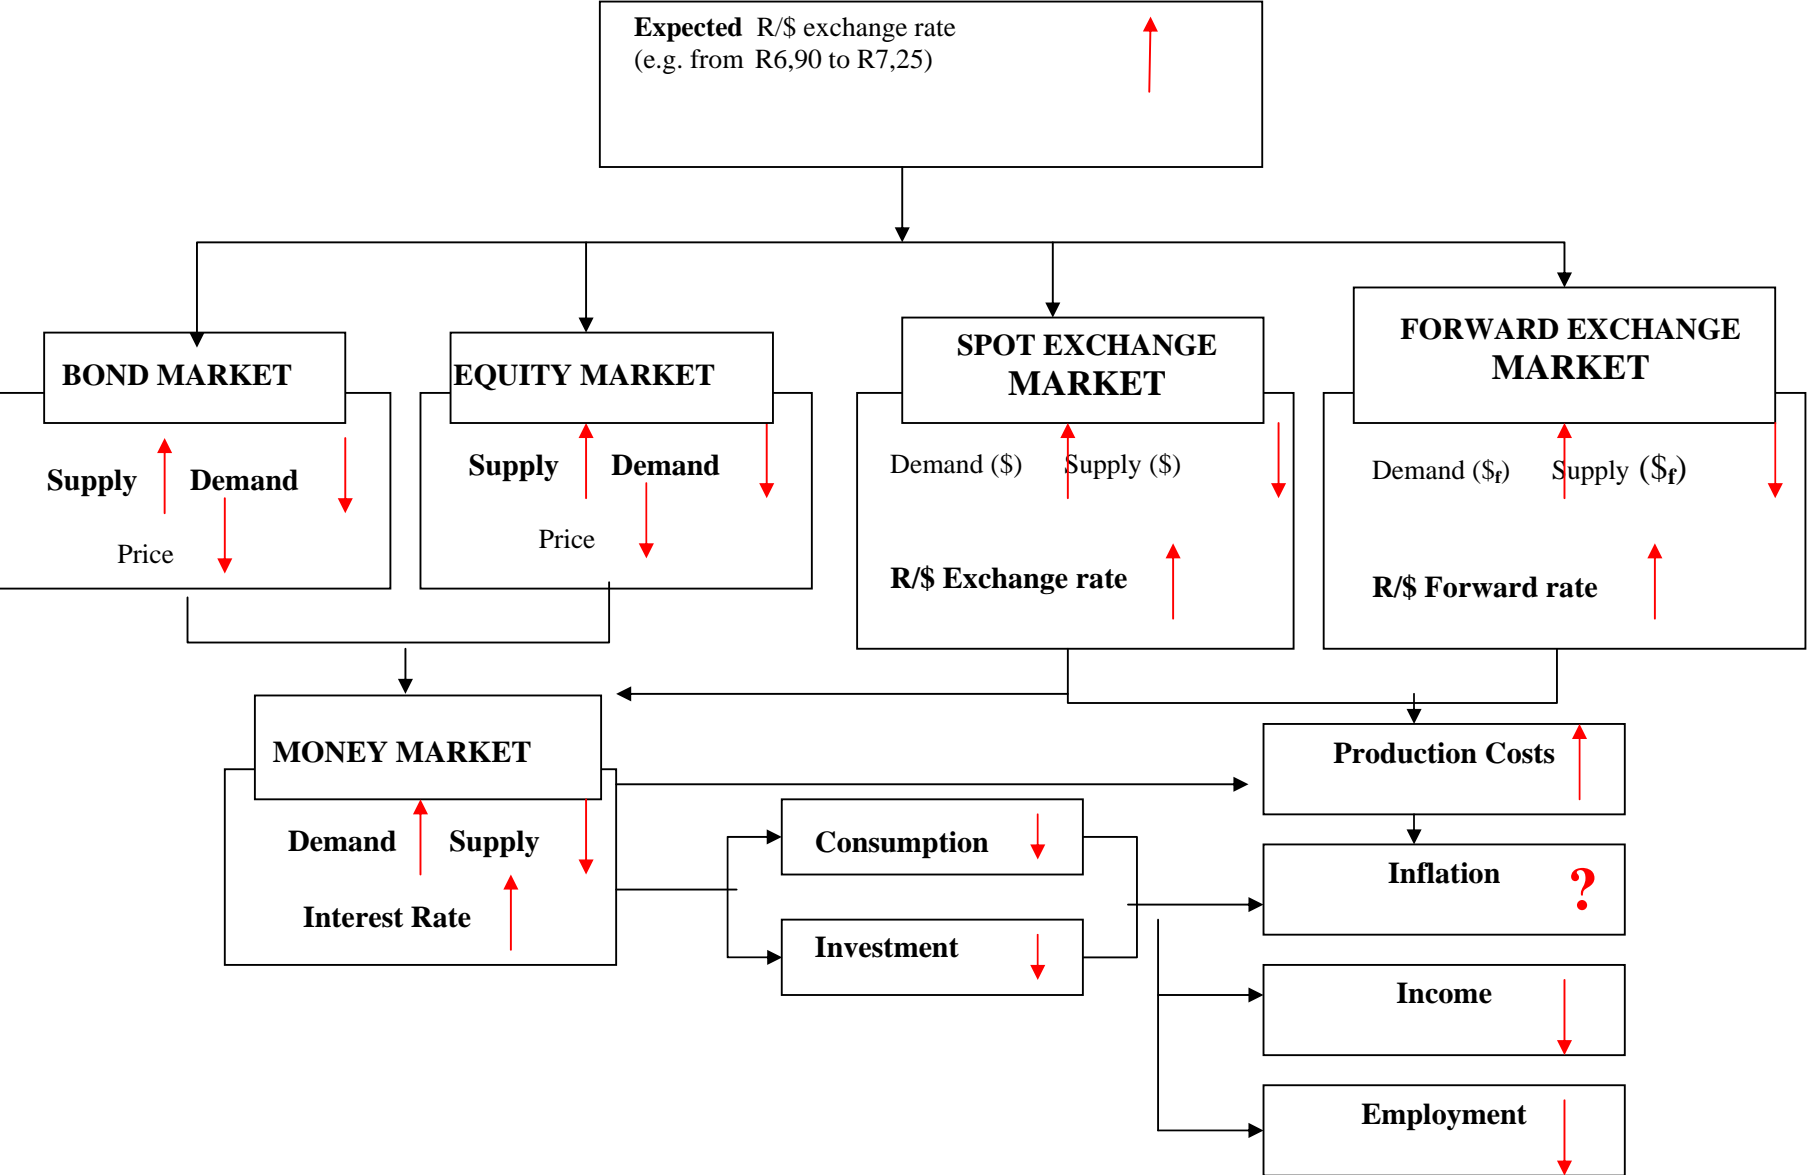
Expected R/$ exchange rate
(e.g. from R6,90 to R7,25)

BOND MARKET

Supply Demand

Price

EQUITY MARKET

Supply Demand

Price

SPOT EXCHANGE MARKET

Demand ($) Supply ($)

R/$ Exchange rate

FORWARD EXCHANGE MARKET

Demand ($$_f$) Supply ($$_f$)

R/$ Forward rate

MONEY MARKET

Demand Supply

Interest Rate

Consumption

Investment

Production Costs

Inflation ?

Income

Employment